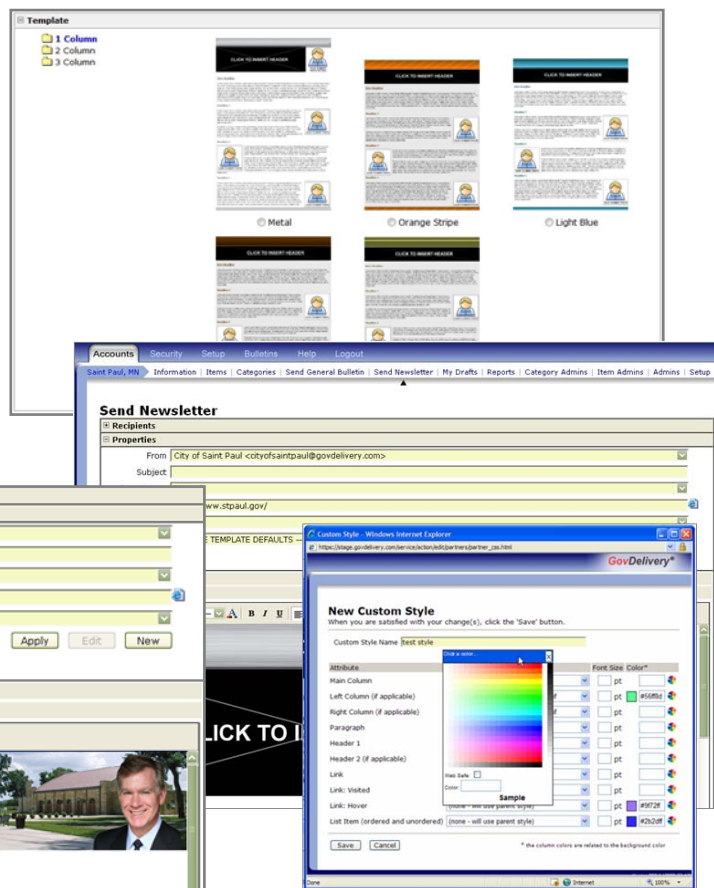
Template

1 Column
2 Column
3 Column

CLICK TO INSERT HEADER

Metal
Orange Stripe
Light Blue

CLICK TO INSERT HEADER
CLICK TO INSERT HEADER

Accounts Security Setup Bulletins Help Logout

Saint Paul, MN Information | Items | Categories | Send General Bulletin | Send Newsletter | My Drafts | Reports | Category Admins | Item Admins | Admins | Setup

Send Newsletter
Recipients
Properties
From City of Saint Paul <cityofsaintpaul@govdelivery.com>
Subject

www.stpaul.gov/

E TEMPLATE DEFAULTS —

Apply Edit New

CLICK TO I

Custom Style - Windows Internet Explorer
https://stage.govdelivery.com/service/action/edit/partners/partner_css.html
GovDelivery

New Custom Style
When you are satisfied with your change(s), click the 'Save' button.
Custom Style Name test style

Attribute Font Size Color*
Main Column pt
Left Column (if applicable) pt #56ff8d
Right Column (if applicable) pt
Paragraph pt
Header 1 pt
Header 2 (if applicable) pt
Link pt
Link: Visited pt
Link: Hover (none - will use parent style) pt #9f72ff
List Item (ordered and unordered) (none - will use parent style) pt #2b2dff

Click a color...
Web Safe
Color
Sample

Save Cancel
* the column colors are related to the background color

Done Internet 100%